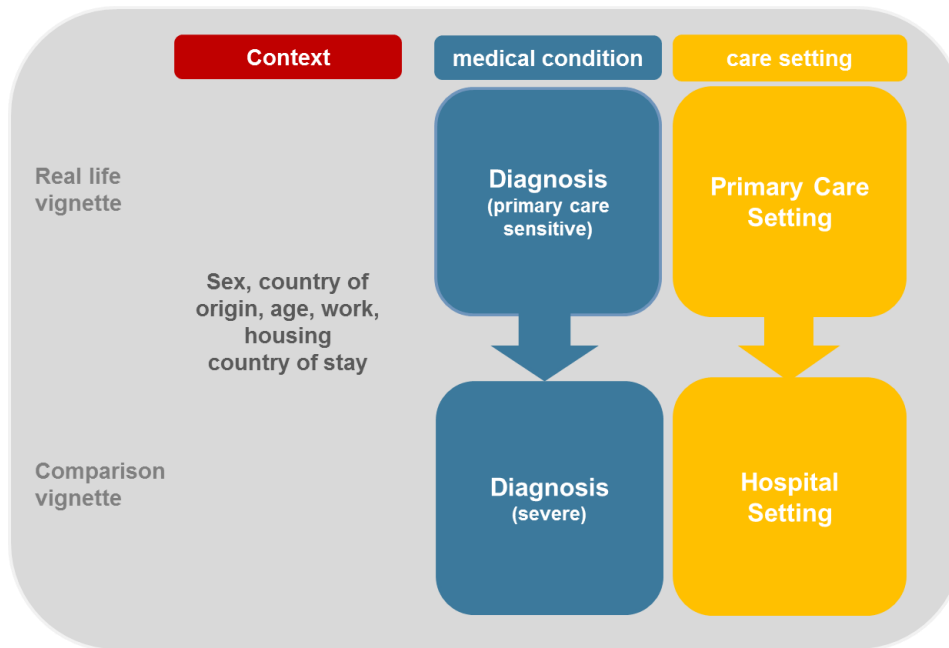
Context

medical condition

care setting

Real life vignette

Diagnosis
(primary care sensitive)

Primary Care Setting

Sex, country of origin, age, work, housing country of stay

Comparison vignette

Diagnosis
(severe)

Hospital Setting